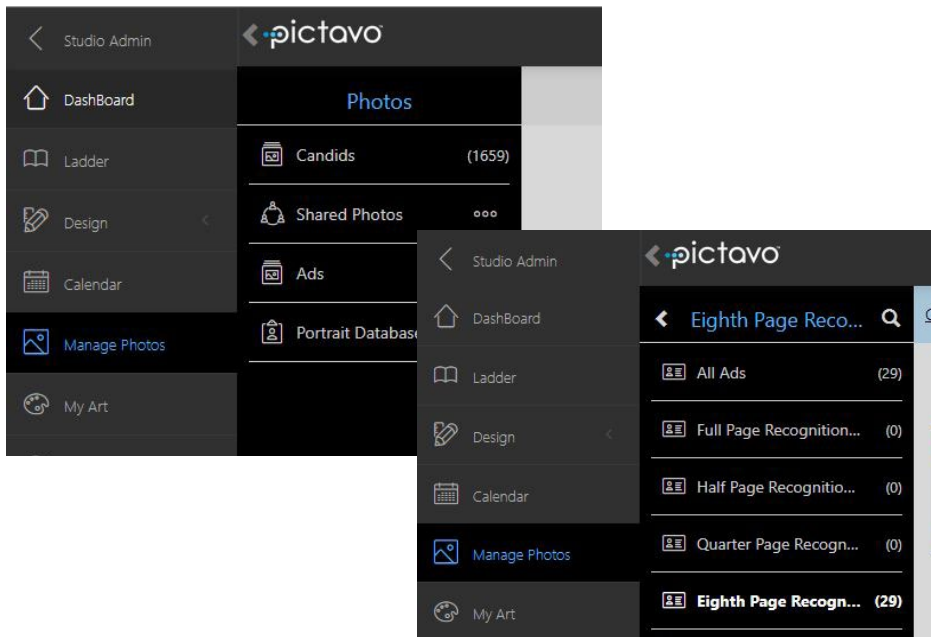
Studio Admin

DashBoard

Ladder

Design

Calendar

Manage Photos

My Art

pictavo

Photos

Candids (1659)

Shared Photos ooo

Ads

Portrait Database

Studio Admin

DashBoard

Ladder

Design

Calendar

Manage Photos

My Art

pictavo

Eighth Page Reco...

All Ads (29)

Full Page Recognition... (0)

Half Page Recognitio... (0)

Quarter Page Recogn... (0)

Eighth Page Recogn... (29)